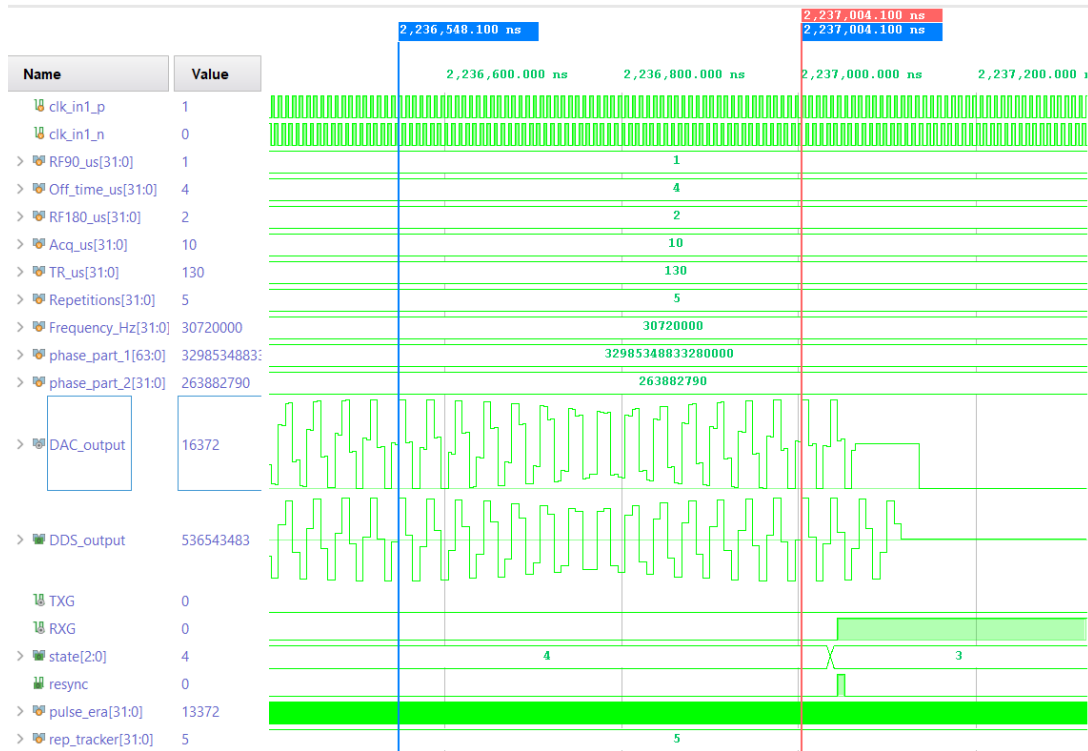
2,236,548.100 ns
2,237,004.100 ns
2,237,004.100 ns

| Name | Value |
|---|---|
| clk_in1_p | 1 |
| clk_in1_n | 0 |
| RF90_us[31:0] | 1 |
| Off_time_us[31:0] | 4 |
| RF180_us[31:0] | 2 |
| Acq_us[31:0] | 10 |
| TR_us[31:0] | 130 |
| Repetitions[31:0] | 5 |
| Frequency_Hz[31:0] | 30720000 |
| phase_part_1[63:0] | 3298534883 |
| phase_part_2[31:0] | 263882790 |
| DAC_output | 16372 |
| DDS_output | 536543483 |
| TXG | 0 |
| RXG | 0 |
| state[2:0] | 4 |
| resync | 0 |
| pulse_era[31:0] | 13372 |
| rep_tracker[31:0] | 5 |

2,236,600.000 ns
2,236,800.000 ns
2,237,000.000 ns
2,237,200.000 n

1
4
2
10
130
5
30720000
32985348833280000
263882790
4
3
5